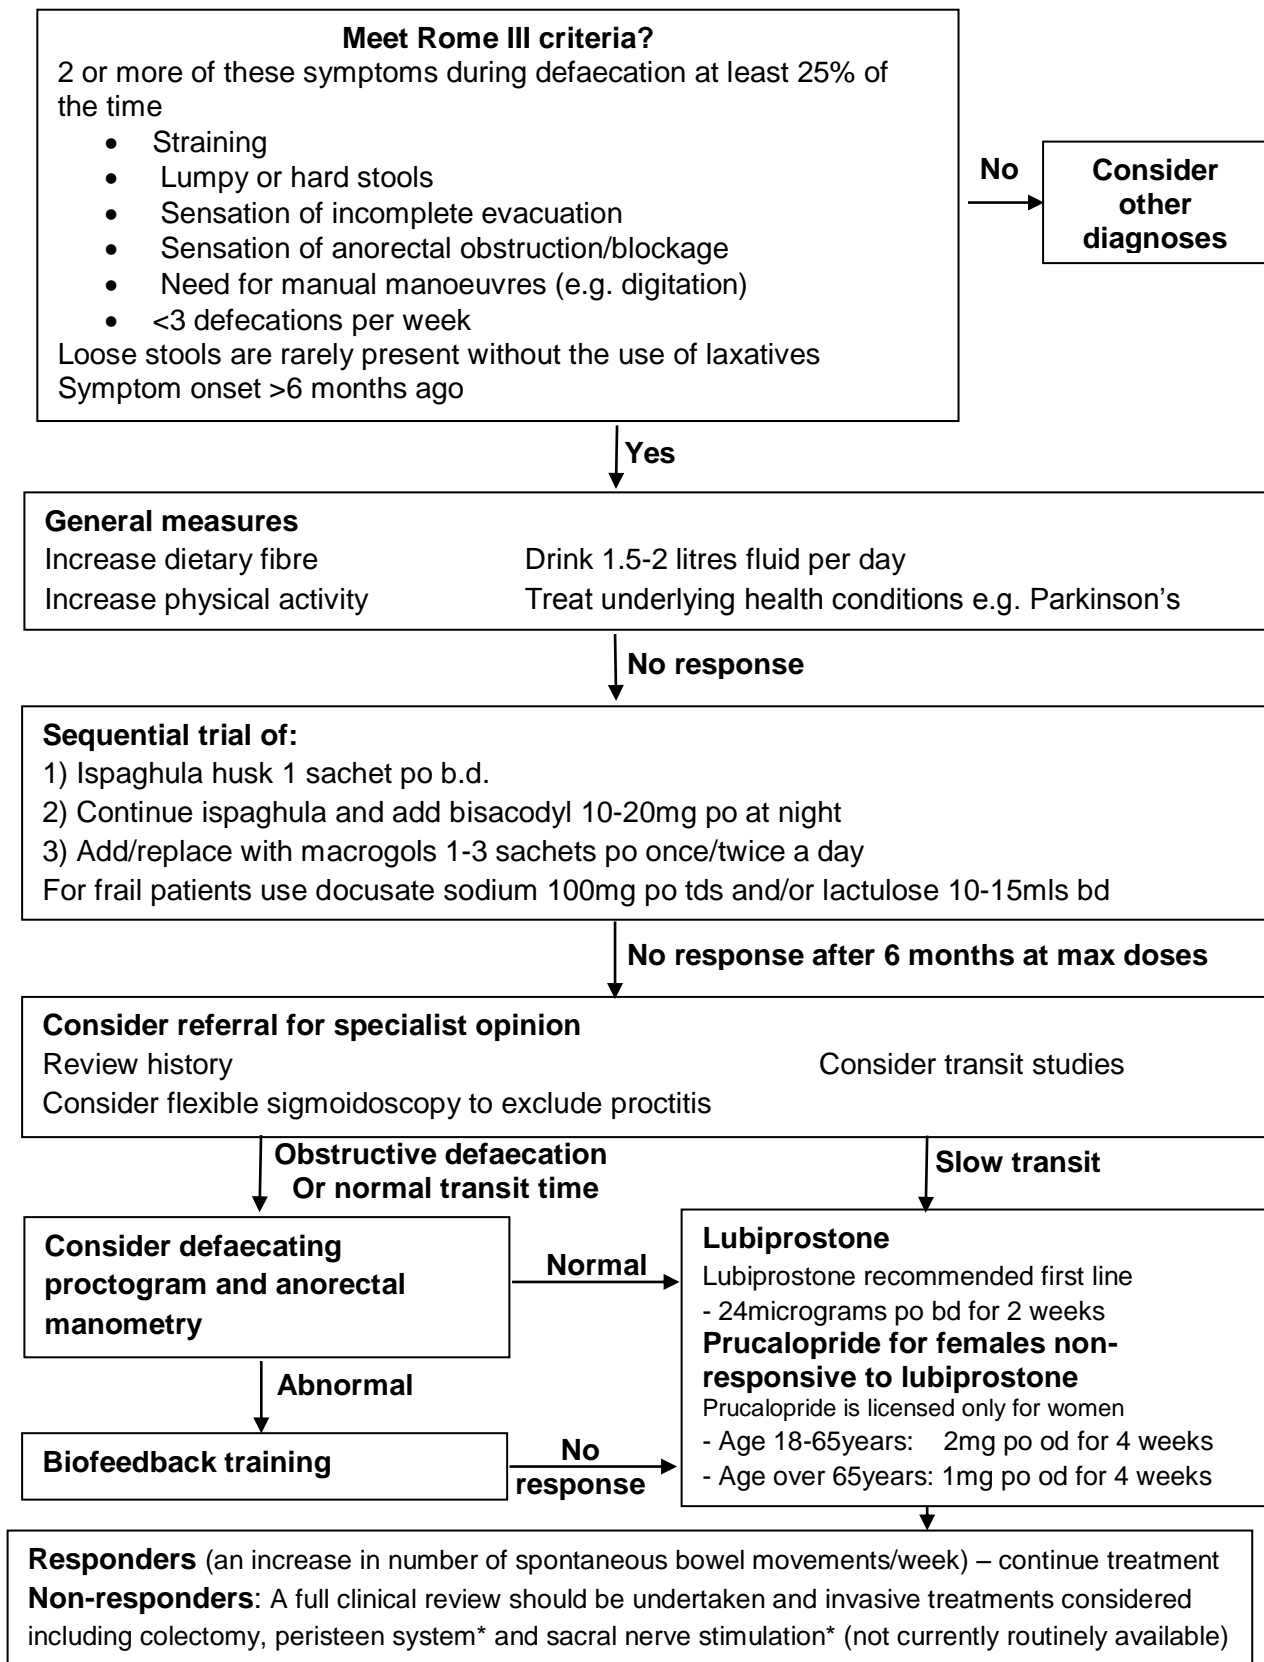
**Meet Rome III criteria?**
2 or more of these symptoms during defaecation at least 25% of the time
- Straining
- Lumpy or hard stools
- Sensation of incomplete evacuation
- Sensation of anorectal obstruction/blockage
- Need for manual manoeuvres (e.g. digitation)
- <3 defecations per week

Loose stools are rarely present without the use of laxatives
Symptom onset >6 months ago

**No**

**Consider other diagnoses**

**Yes**

**General measures**
Increase dietary fibre
Drink 1.5-2 litres fluid per day
Increase physical activity
Treat underlying health conditions e.g. Parkinson's

**No response**

**Sequential trial of:**
1) Ispaghula husk 1 sachet po b.d.
2) Continue ispaghula and add bisacodyl 10-20mg po at night
3) Add/replace with macrogols 1-3 sachets po once/twice a day
For frail patients use docusate sodium 100mg po tds and/or lactulose 10-15mls bd

**No response after 6 months at max doses**

**Consider referral for specialist opinion**
Review history
Consider transit studies
Consider flexible sigmoidoscopy to exclude proctitis

**Obstructive defaecation Or normal transit time**

**Slow transit**

**Consider defaecating proctogram and anorectal manometry**

**Normal**

**Lubiprostone**
Lubiprostone recommended first line
- 24micrograms po bd for 2 weeks
**Prucalopride for females non-responsive to lubiprostone**
Prucalopride is licensed only for women
- Age 18-65years: 2mg po od for 4 weeks
- Age over 65years: 1mg po od for 4 weeks

**Abnormal**

**Biofeedback training**

**No response**

**Responders** (an increase in number of spontaneous bowel movements/week) – continue treatment
**Non-responders**: A full clinical review should be undertaken and invasive treatments considered including colectomy, peristeen system* and sacral nerve stimulation* (not currently routinely available)